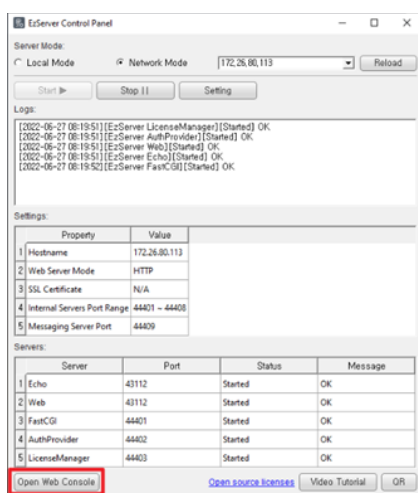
EzServer Control Panel

Server Mode:

Local Mode

Network Mode

172.26.80.113

Reload

Start ▶

Stop ||

Setting

Logs:

[2022-06-27 08:19:51] [EzServer LicenseManager] [Started] OK
[2022-06-27 08:19:51] [EzServer AuthProvider] [Started] OK
[2022-06-27 08:19:51] [EzServer Web] [Started] OK
[2022-06-27 08:19:51] [EzServer Echo] [Started] OK
[2022-06-27 08:19:52] [EzServer FastCGI] [Started] OK

Settings:

| | Property | Value |
|---|---|---|
| 1 | Hostname | 172.26.80.113 |
| 2 | Web Server Mode | HTTP |
| 3 | SSL Certificate | N/A |
| 4 | Internal Servers Port Range | 44401 ~ 44408 |
| 5 | Messaging Server Port | 44409 |

Servers:

| | Server | Port | Status | Message |
|---|---|---|---|---|
| 1 | Echo | 43112 | Started | OK |
| 2 | Web | 43112 | Started | OK |
| 3 | FastCGI | 44401 | Started | OK |
| 4 | AuthProvider | 44402 | Started | OK |
| 5 | LicenseManager | 44403 | Started | OK |

Open Web Console

Open source licenses

Video Tutorial

QR